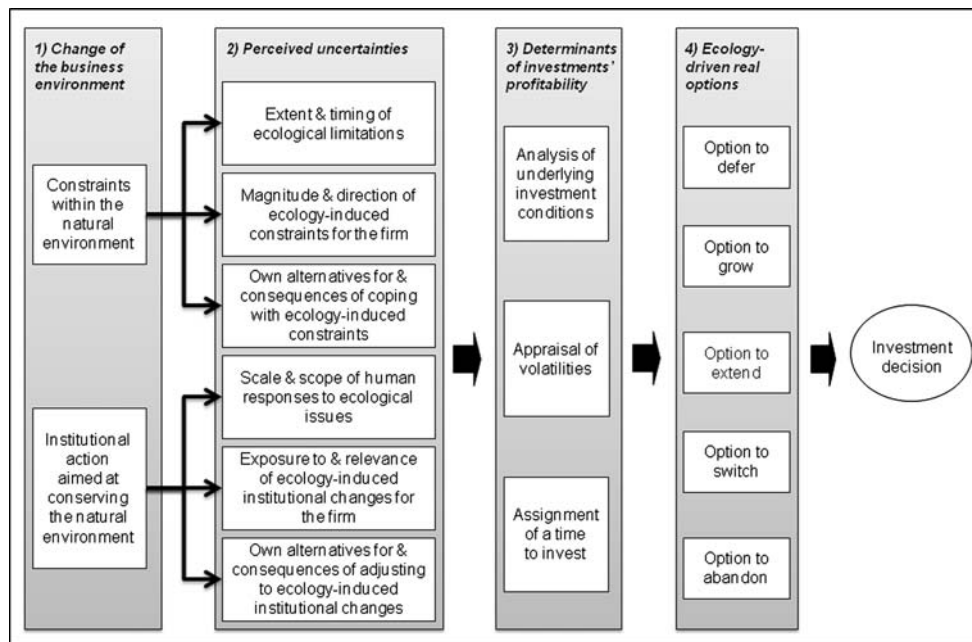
1) Change of the business environment

Constraints within the natural environment

Institutional action aimed at conserving the natural environment

2) Perceived uncertainties

Extent & timing of ecological limitations

Magnitude & direction of ecology-induced constraints for the firm

Own alternatives for & consequences of coping with ecology-induced constraints

Scale & scope of human responses to ecological issues

Exposure to & relevance of ecology-induced institutional changes for the firm

Own alternatives for & consequences of adjusting to ecology-induced institutional changes

3) Determinants of investments' profitability

Analysis of underlying investment conditions

Appraisal of volatilities

Assignment of a time to invest

4) Ecology-driven real options

Option to defer

Option to grow

Option to extend

Option to switch

Option to abandon

Investment decision